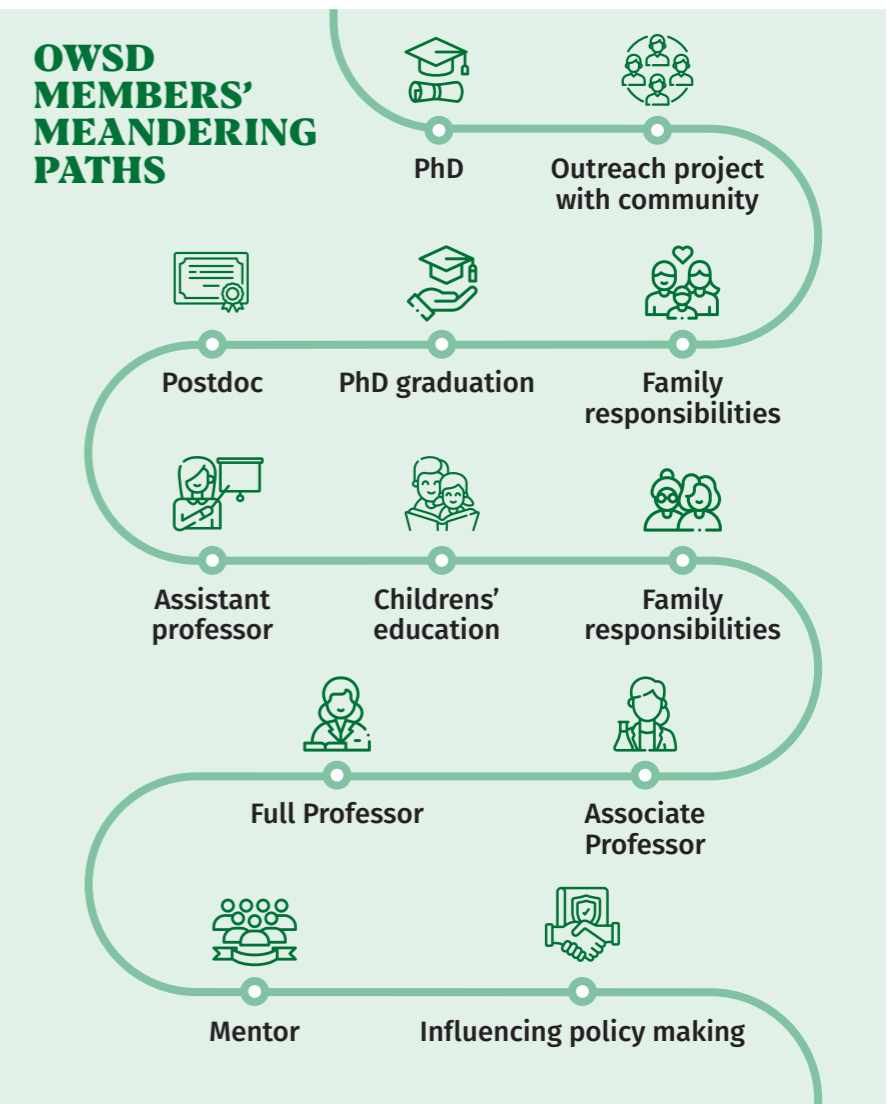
OWSD MEMBERS' MEANDERING PATHS

PhD

Outreach project with community

Postdoc

PhD graduation

Family responsibilities

Assistant professor

Childrens' education

Family responsibilities

Full Professor

Associate Professor

Mentor

Influencing policy making